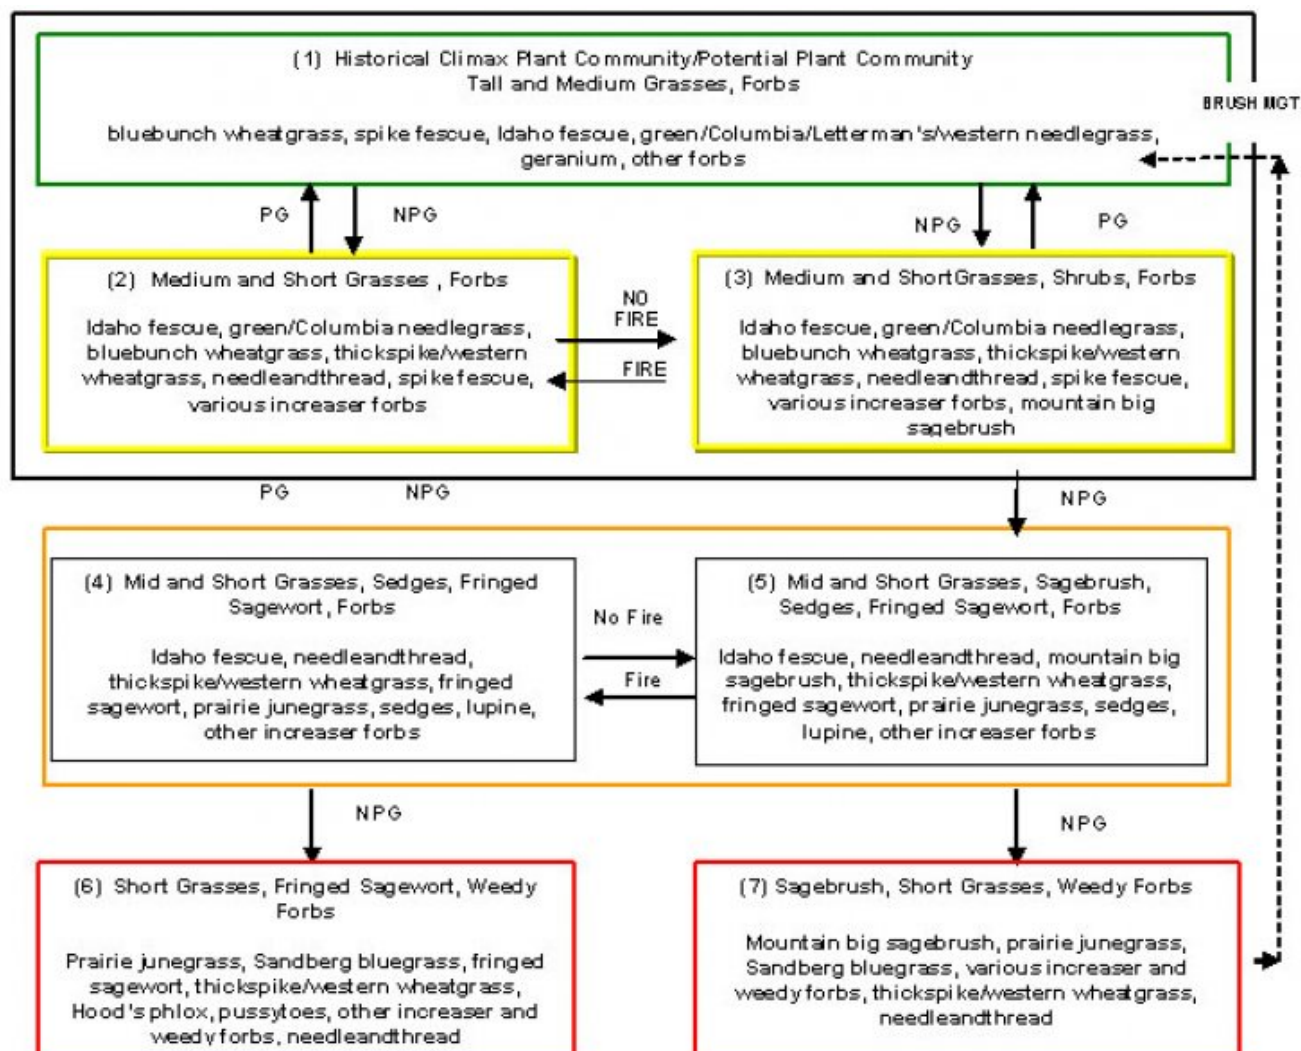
(1) Historical Climax Plant Community/Potential Plant Community
Tall and Medium Grasses, Forbs

bluebunch wheatgrass, spike fescue, Idaho fescue, green/Columbia/Letterman's/western needlegrass, geranium, other forbs

BRUSH MGT

PG

NPG

NPG

PG

(2) Medium and Short Grasses, Forbs

Idaho fescue, green/Columbia needlegrass, bluebunch wheatgrass, thickspike/western wheatgrass, needleandthread, spike fescue, various increaser forbs

NO FIRE

FIRE

(3) Medium and Short Grasses, Shrubs, Forbs

Idaho fescue, green/Columbia needlegrass, bluebunch wheatgrass, thickspike/western wheatgrass, needleandthread, spike fescue, various increaser forbs, mountain big sagebrush

PG

NPG

NPG

(4) Mid and Short Grasses, Sedges, Fringed Sagewort, Forbs

Idaho fescue, needleandthread, thickspike/western wheatgrass, fringed sagewort, prairie junegrass, sedges, lupine, other increaser forbs

No Fire

Fire

(5) Mid and Short Grasses, Sagebrush, Sedges, Fringed Sagewort, Forbs

Idaho fescue, needleandthread, mountain big sagebrush, thickspike/western wheatgrass, fringed sagewort, prairie junegrass, sedges, lupine, other increaser forbs

NPG

NPG

(6) Short Grasses, Fringed Sagewort, Weedy Forbs

Prairie junegrass, Sandberg bluegrass, fringed sagewort, thickspike/western wheatgrass, Hood's phlox, pussytoes, other increaser and weedy forbs, needleandthread

(7) Sagebrush, Short Grasses, Weedy Forbs

Mountain big sagebrush, prairie junegrass, Sandberg bluegrass, various increaser and weedy forbs, thickspike/western wheatgrass, needleandthread